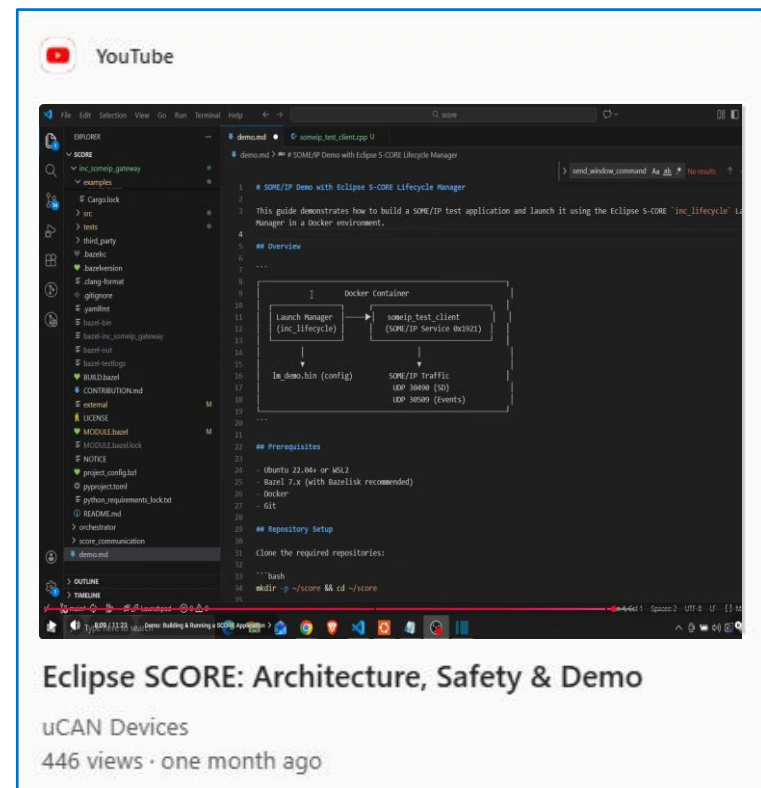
YouTube

File Edit Selection View Go Run Terminal Help

score

EXPLORER

SCORE
inc_someip_gateway
examples
Cargo.lock
src
tests
third_party
.bazelrc
.bazelversion
.clang-format
.gitignore
.yamlfmt
bazel-bin
bazel-inc_someip_gateway
bazel-out
bazel-testlogs
BUILD.bazel
CONTRIBUTION.md
external
LICENSE
MODULE.bazel
MODULE.bazel.lock
NOTICE
project_config.bzl
pyproject.toml
python_requirements_lock.txt
README.md
orchestrator
score_communication
demo.md

OUTLINE
TIMELINE

demo.md
someip_test_client.cpp U

demo.md > # SOME/IP Demo with Eclipse S-CORE Lifecycle Manager

send_window_command Aa ab No results

1
2 # SOME/IP Demo with Eclipse S-CORE Lifecycle Manager
3 This guide demonstrates how to build a SOME/IP test application and launch it using the Eclipse S-CORE `inc_lifecycle` La
Manager in a Docker environment.
5 ## Overview
7 ---
9 Docker Container
11 Launch Manager → someip_test_client
12 (inc_lifecycle) (SOME/IP Service 0x1921)
16 lm_demo.bin (config) SOME/IP Traffic
17 UDP 30490 (SD)
18 UDP 30509 (Events)
21 ---
23 ## Prerequisites
24 - Ubuntu 22.04+ or WSL2
25 - Bazel 7.x (with Bazelisk recommended)
26 - Docker
27 - Git
29 ## Repository Setup
31 Clone the required repositories:
33 ```bash
34 mkdir -p ~/score && cd ~/score

main Launchpad
Spaces: 2 UTF-8 LF

Type here to search
Demo: Building & Running a SCORE Application

Eclipse SCORE: Architecture, Safety & Demo

uCAN Devices
446 views · one month ago